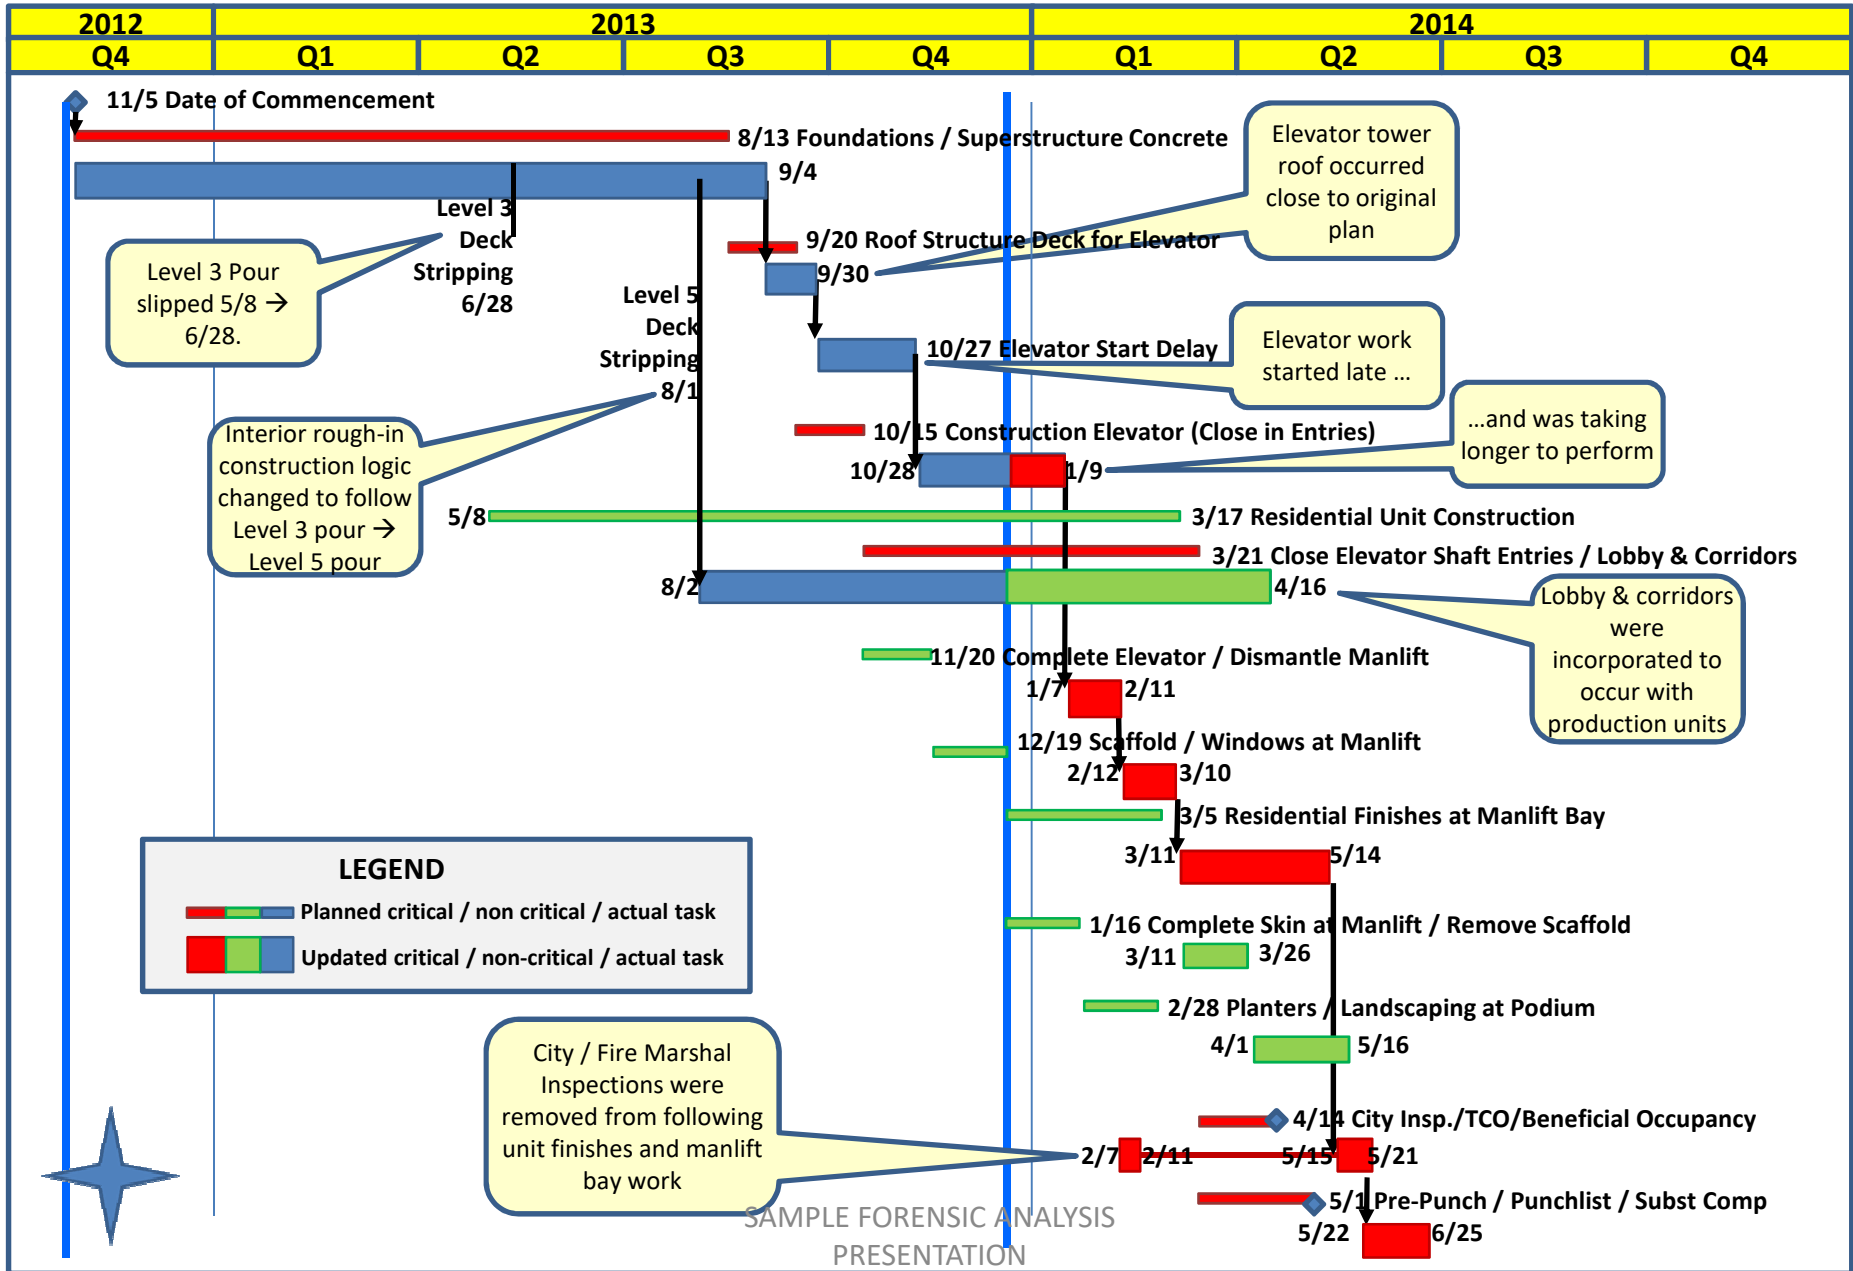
| 2012 | 2013 | | | | 2014 | | | |
|---|---|---|---|---|---|---|---|---|
| Q4 | Q1 | Q2 | Q3 | Q4 | Q1 | Q2 | Q3 | Q4 |

11/5 Date of Commencement

8/13 Foundations / Superstructure Concrete

9/4

Elevator tower roof occurred close to original plan

Level 3 Deck Stripping 6/28

9/20 Roof Structure Deck for Elevator

9/30

Level 3 Pour slipped 5/8 → 6/28.

Level 5 Deck Stripping 8/1

10/27 Elevator Start Delay

Elevator work started late ...

...and was taking longer to perform

10/15 Construction Elevator (Close in Entries)

Interior rough-in construction logic changed to follow Level 3 pour → Level 5 pour

10/28

1/9

5/8

3/17 Residential Unit Construction

3/21 Close Elevator Shaft Entries / Lobby & Corridors

8/2

4/16

Lobby & corridors were incorporated to occur with production units

11/20 Complete Elevator / Dismantle Manlift

1/7

2/11

12/19 Scaffold / Windows at Manlift

2/12

3/10

3/5 Residential Finishes at Manlift Bay

3/11

5/14

LEGEND

Planned critical / non critical / actual task

Updated critical / non-critical / actual task

1/16 Complete Skin at Manlift / Remove Scaffold

3/11

3/26

2/28 Planters / Landscaping at Podium

4/1

5/16

City / Fire Marshal Inspections were removed from following unit finishes and manlift bay work

4/14 City Insp./TCO/Beneficial Occupancy

2/7

2/11

5/15

5/21

5/1 Pre-Punch / Punchlist / Subst Comp

5/22

6/25

SAMPLE FORENSIC ANALYSIS PRESENTATION